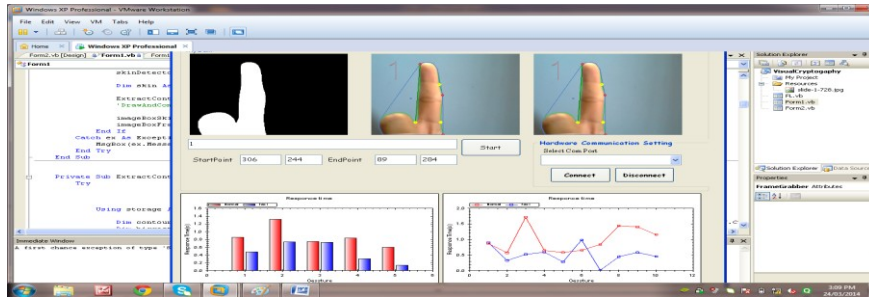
Windows XP Professional - VMware Workstation

File Edit View VM Tabs Help

Home Windows XP Professional

Form2.vb [Design] Form1.vb Form

Form1

skinDetecto

Dim skin As

ExtractCont
'DrawAndCom

imageBoxSk
imageBoxFr
End If
Catch ex As Excepti
MsgBox(ex.Messa
End Try
End Sub

Private Sub ExtractCont
Try

Using storage

Dim contou

Immediate Window

A first chance exception of type 'E

1

Start

StartPoint 306 244 EndPoint 89 284

Hardware Communication Setting

Select Com Port

Connect Disconnect

Response time

Response time

Gesture

Gesture

Solution Explorer

VisualCryptography

My Project

Resources

slide-1-728.jpg

FL.vb

Form1.vb

Form2.vb

Solution Explorer Data Source

Properties

FrameGrabber Attributes

3:09 PM
24/03/2014